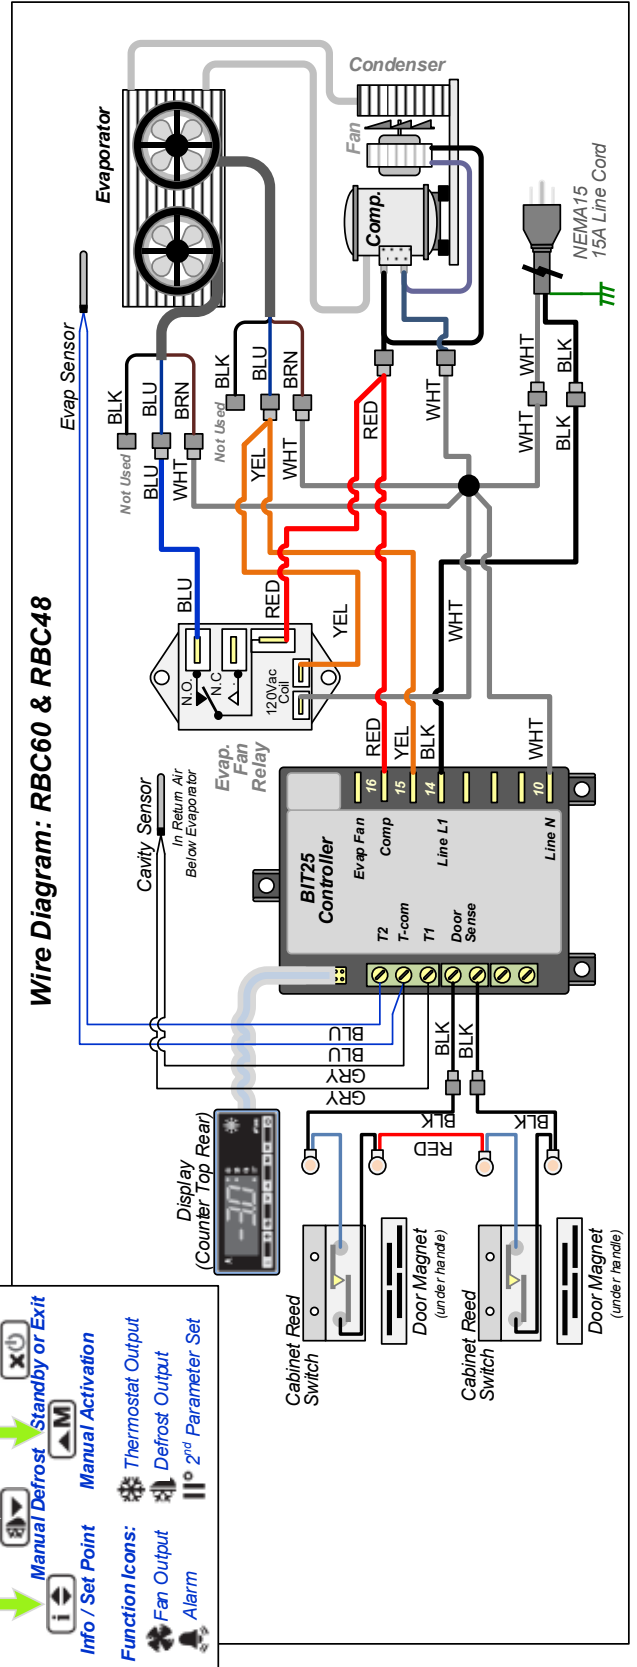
Wire Diagram: RBC60 & RBC48

Condenser
Fan
Evaporator
Comp.
NEMA15 15A Line Cord
Evap Sensor
BLK
BLU
BRN
Not Used
BLU
WHT
BLK
BLU
BRN
Not Used
YEL
WHT
RED
WHT
WHT
BLK
WHT
BLK
BLU
RED
YEL
N.O.
N.C.
120Vac Coil
Evap. Fan Relay
WHT
RED
YEL
BLK
WHT
16
15
14
10
Evap Fan
Comp
Line L1
Line N
BIT25 Controller
T2
T-com
T1
Door Sense
Cavity Sensor
In Return Air Below Evaporator
BLU
BLU
GRY
GRY
BLK
BLK
BLK
RED
BLK
Display (Counter Top Rear)
-30
Cabinet Reed Switch
Door Magnet (under handle)
Cabinet Reed Switch
Door Magnet (under handle)

Info / Set Point
Manual Defrost
Manual Activation
Standby or Exit
Function Icons:
Fan Output
Alarm
Thermostat Output
Defrost Output
2nd Parameter Set